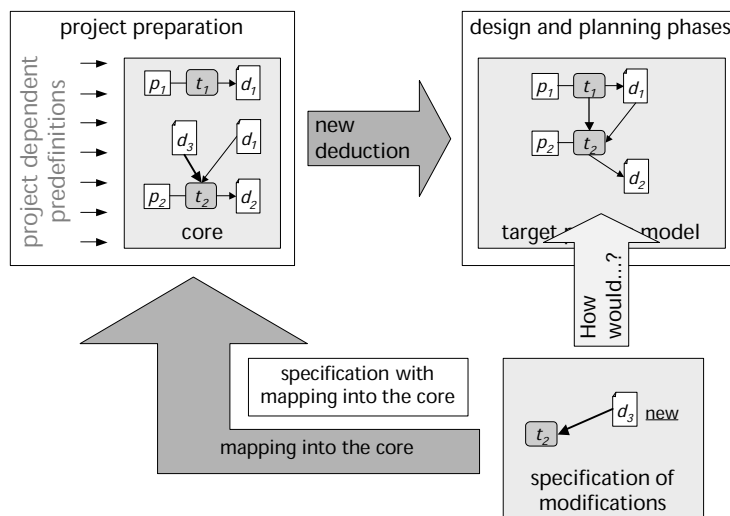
project preparation

project dependent predefinitions

$p_1$ $t_1$ $d_1$

$d_3$ $d_1$

$p_2$ $t_2$ $d_2$

core

new deduction

design and planning phases

$p_1$ $t_1$ $d_1$

$p_2$ $t_2$

$d_2$

target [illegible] model

How would...?

specification with mapping into the core

mapping into the core

$t_2$ $d_3$ new

specification of modifications